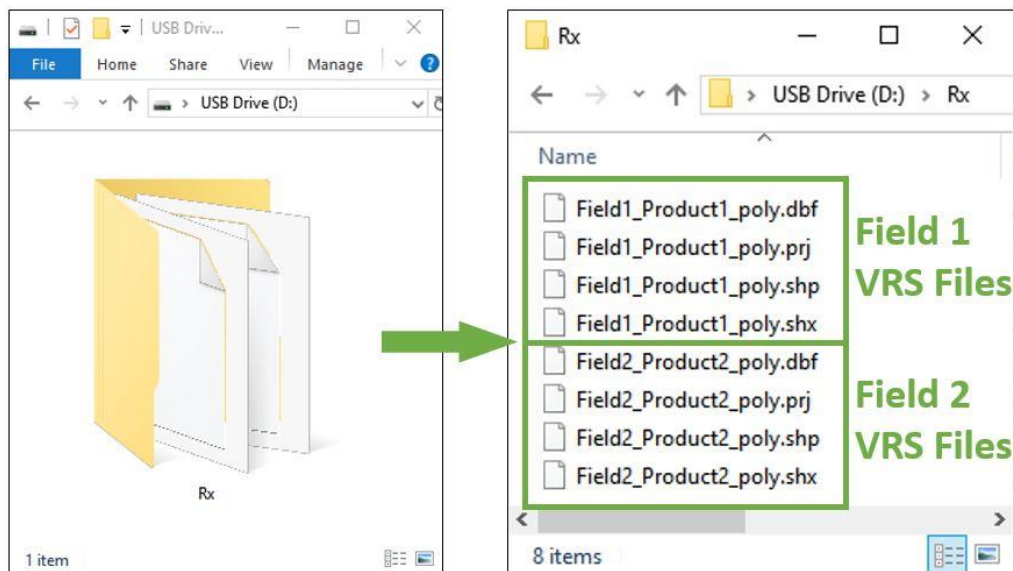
USB Driv...
File Home Share View Manage
USB Drive (D:)
Rx
1 item

Rx
USB Drive (D:) > Rx
Name
Field1_Product1_poly.dbf
Field1_Product1_poly.prj
Field1_Product1_poly.shp
Field1_Product1_poly.shx
Field 1 VRS Files
Field2_Product2_poly.dbf
Field2_Product2_poly.prj
Field2_Product2_poly.shp
Field2_Product2_poly.shx
Field 2 VRS Files
8 items